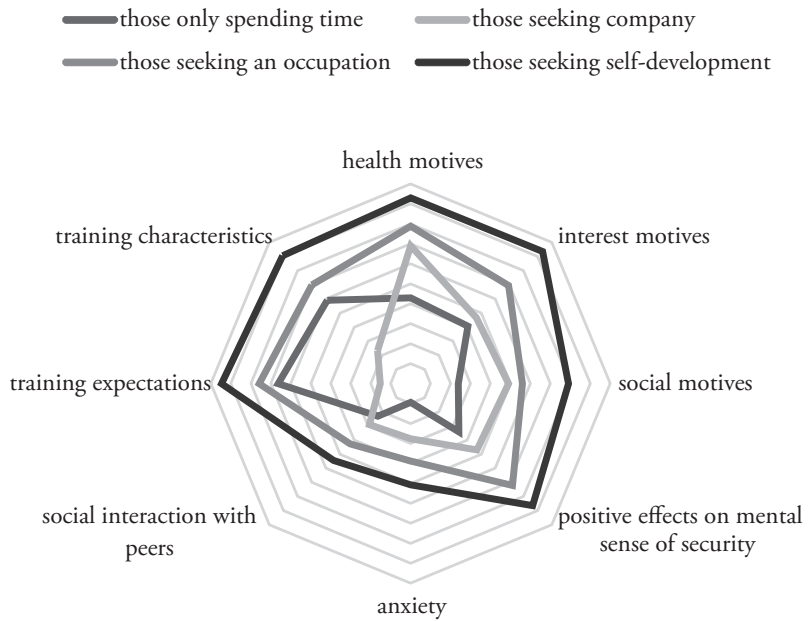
those only spending time
those seeking company
those seeking an occupation
those seeking self-development

health motives
interest motives
social motives
positive effects on mental sense of security
anxiety
social interaction with peers
training expectations
training characteristics